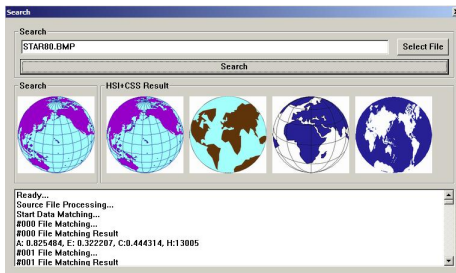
Search

Search

STAR80.BMP

Select File

Search

Search

HSI+CSS Result

Ready...
Source File Processing...
Start Data Matching...
#000 File Matching...
#000 File Matching Result
A: 0.825484, E: 0.322207, C:0.444314, H:13005
#001 File Matching...
#001 File Matching Result